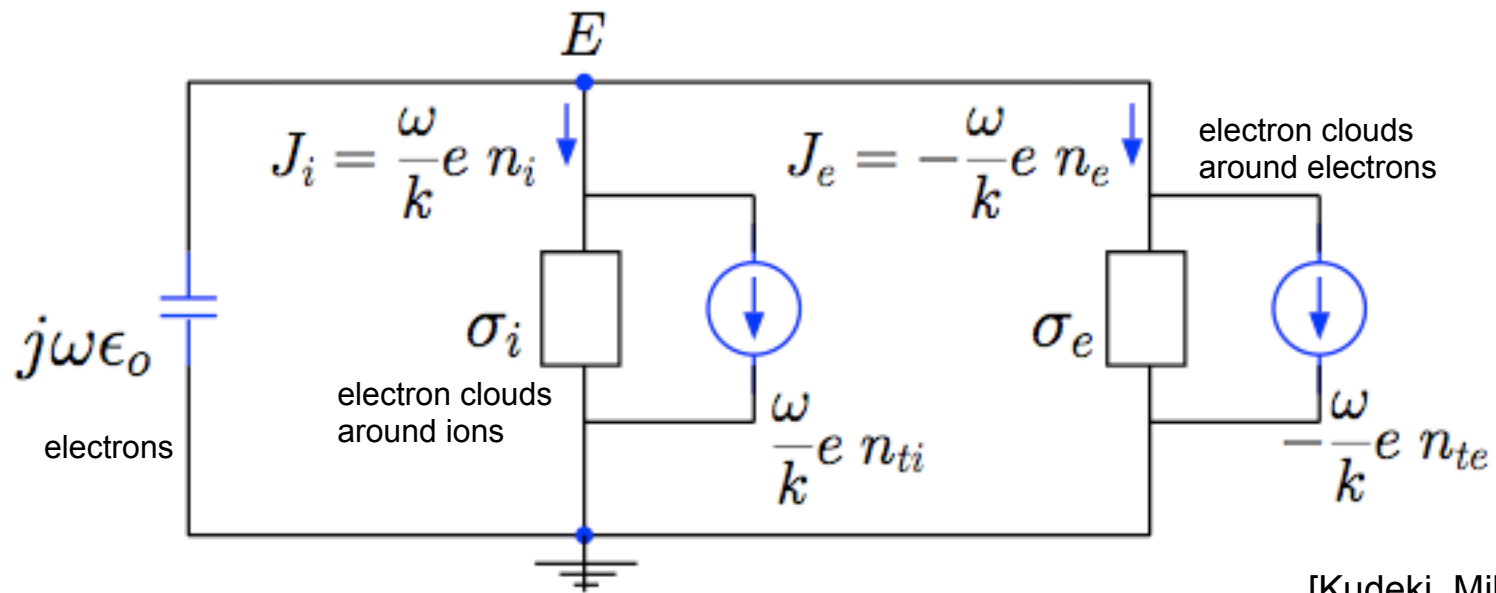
$E$

$J_i = \frac{\omega}{k} e\ n_i$

$J_e = -\frac{\omega}{k} e\ n_e$

electron clouds around electrons

$j\omega\epsilon_o$

electrons

$\sigma_i$

electron clouds around ions

$\frac{\omega}{k} e\ n_{ti}$

$\sigma_e$

$-\frac{\omega}{k} e\ n_{te}$

[Kudeki, Mil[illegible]